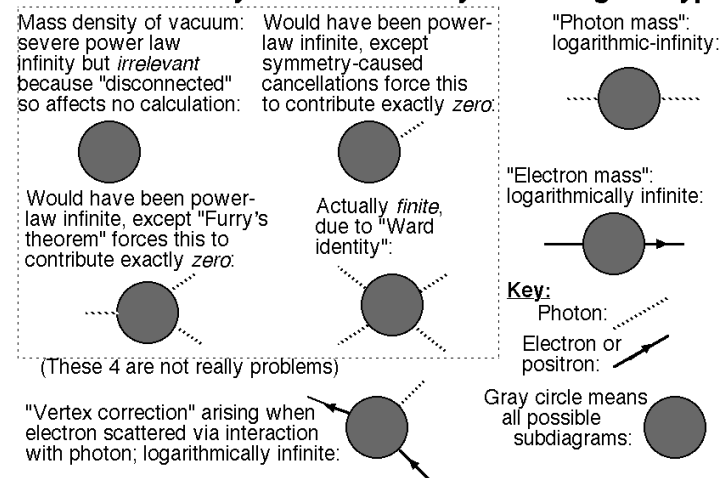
Mass density of vacuum: severe power law infinity but *irrelevant* because "disconnected" so affects no calculation:

Would have been power-law infinite, except symmetry-caused cancellations force this to contribute exactly *zero*:

"Photon mass": logarithmic-infinity:

Would have been power-law infinite, except "Furry's theorem" forces this to contribute exactly *zero*:

Actually *finite*, due to "Ward identity":

"Electron mass": logarithmically infinite:

**Key:**
Photon:
Electron or positron:

(These 4 are not really problems)

"Vertex correction" arising when electron scattered via interaction with photon; logarithmically infinite:

Gray circle means all possible subdiagrams: